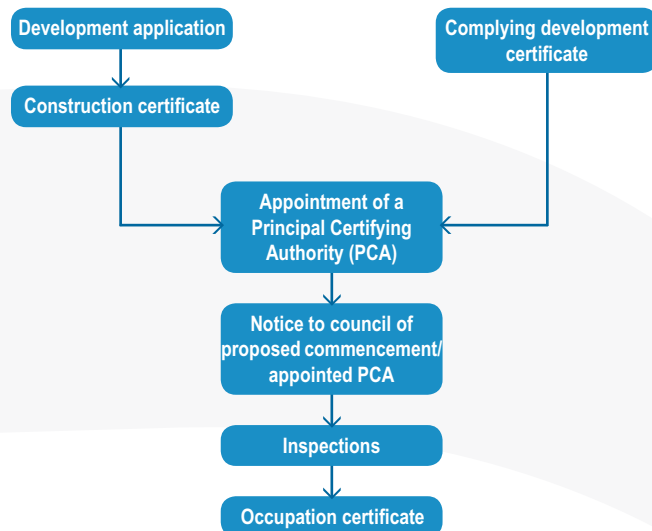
Development application

Complying development certificate

Construction certificate

Appointment of a Principal Certifying Authority (PCA)

Notice to council of proposed commencement/ appointed PCA

Inspections

Occupation certificate